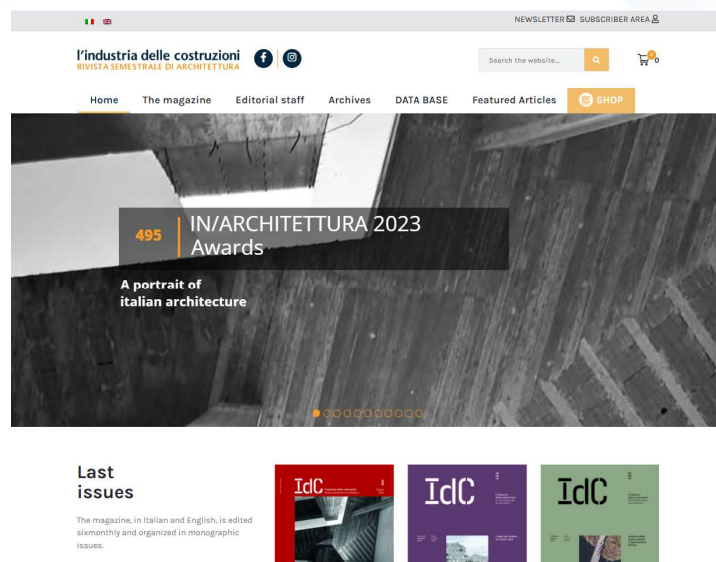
NEWSLETTER SUBSCRIBER AREA

l'industria delle costruzioni
RIVISTA SEMESTRALE DI ARCHITETTURA

Search the website...

0

Home The magazine Editorial staff Archives DATA BASE Featured Articles SHOP

495 IN/ARCHITETTURA 2023 Awards

A portrait of italian architecture

Last issues

The magazine, in Italian and English, is edited sixmonthly and organized in monographic issues.

IdC

IdC

IdC